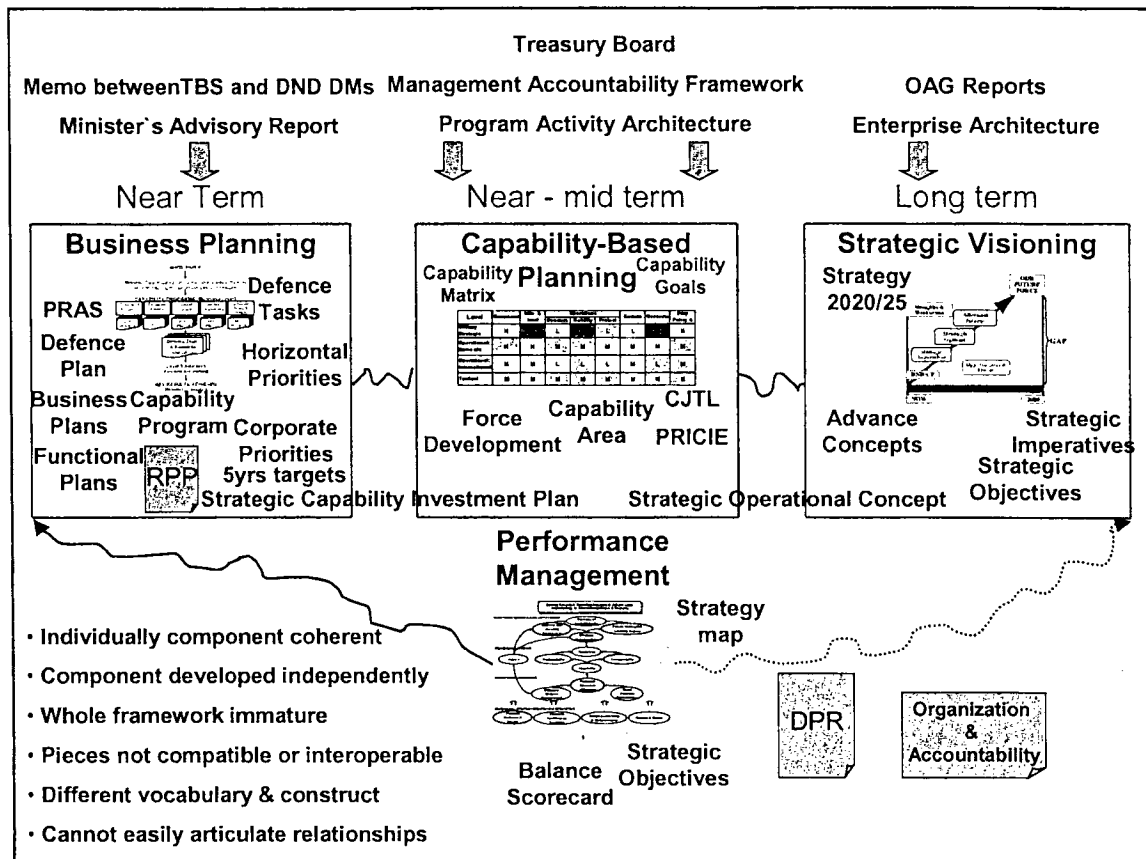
Treasury Board

Memo betweenTBS and DND DMs Management Accountability Framework OAG Reports

Minister`s Advisory Report Program Activity Architecture Enterprise Architecture

Near Term

Near - mid term

Long term

Business Planning

Defence Tasks

PRAS

Defence Plan

Horizontal Priorities

Business Plans

Capability Program

Corporate Priorities

Functional Plans

RPP

5yrs targets

Capability-Based Planning

Capability Matrix

Capability Goals

Force Development

Capability Area

CJTL

PRICIE

Strategic Capability Investment Plan

Strategic Visioning

Strategy 2020/25

Advance Concepts

Strategic Imperatives

Strategic Objectives

Strategic Operational Concept

Performance Management

Strategy map

Balance Scorecard

Strategic Objectives

DPR

Organization & Accountability

• Individually component coherent
• Component developed independently
• Whole framework immature
• Pieces not compatible or interoperable
• Different vocabulary & construct
• Cannot easily articulate relationships